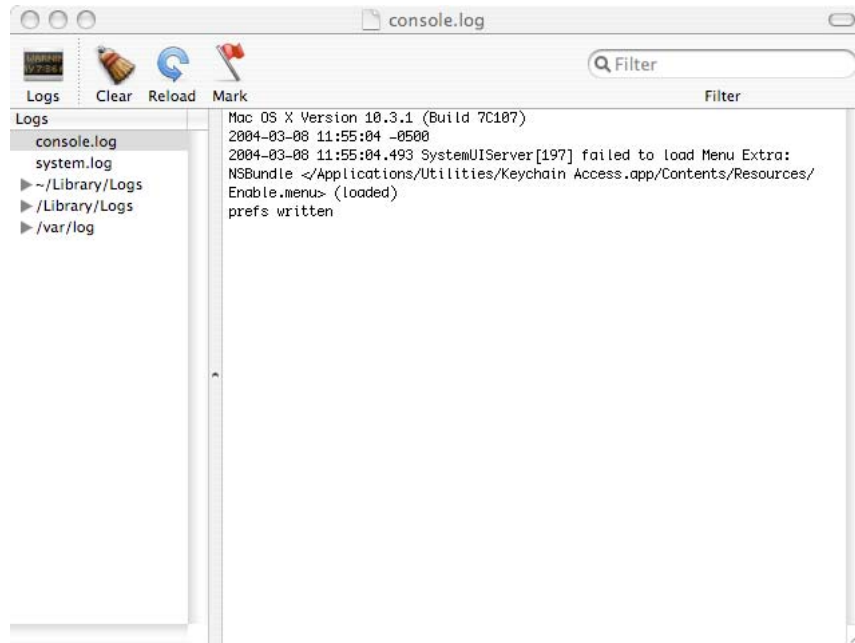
console.log

Logs Clear Reload Mark

Filter

Filter

Logs
console.log
system.log
~/Library/Logs
/Library/Logs
/var/log

Mac OS X Version 10.3.1 (Build 7C107)
2004-03-08 11:55:04 -0500
2004-03-08 11:55:04.493 SystemUIServer[197] failed to load Menu Extra: NSBundle </Applications/Utilities/Keychain Access.app/Contents/Resources/Enable.menu> (loaded)
prefs written